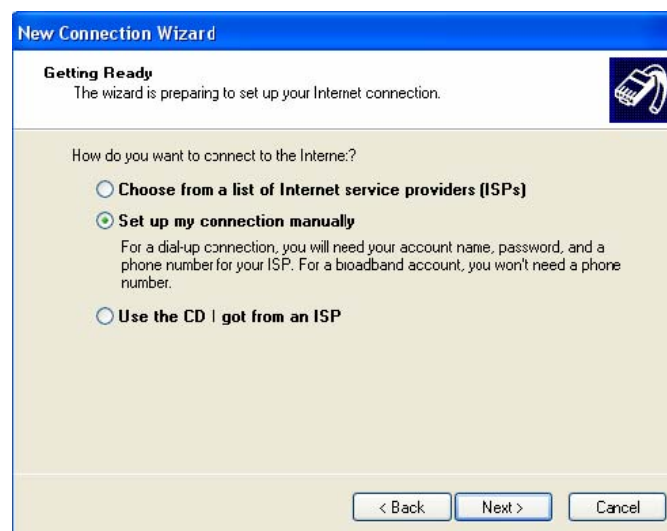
New Connection Wizard

Getting Ready
The wizard is preparing to set up your Internet connection.

How do you want to connect to the Internet?

Choose from a list of Internet service providers (ISPs)

Set up my connection manually

For a dial-up connection, you will need your account name, password, and a phone number for your ISP. For a broadband account, you won't need a phone number.

Use the CD I got from an ISP

< Back | Next > | Cancel